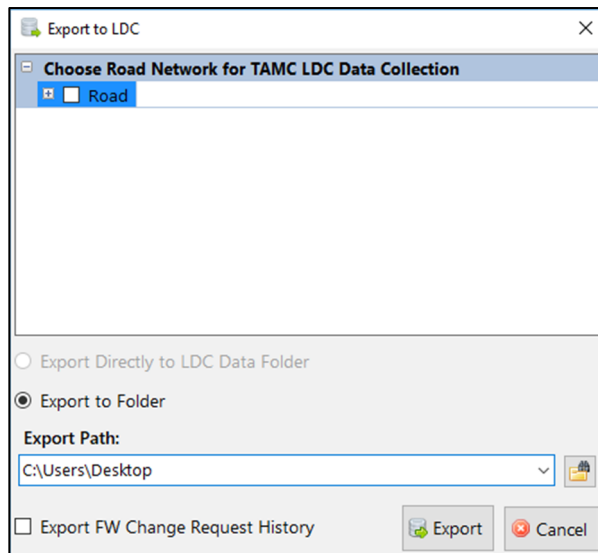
Export to LDC

Choose Road Network for TAMC LDC Data Collection

Road

Export Directly to LDC Data Folder

Export to Folder

Export Path:

C:\Users\Desktop

Export FW Change Request History

Export

Cancel